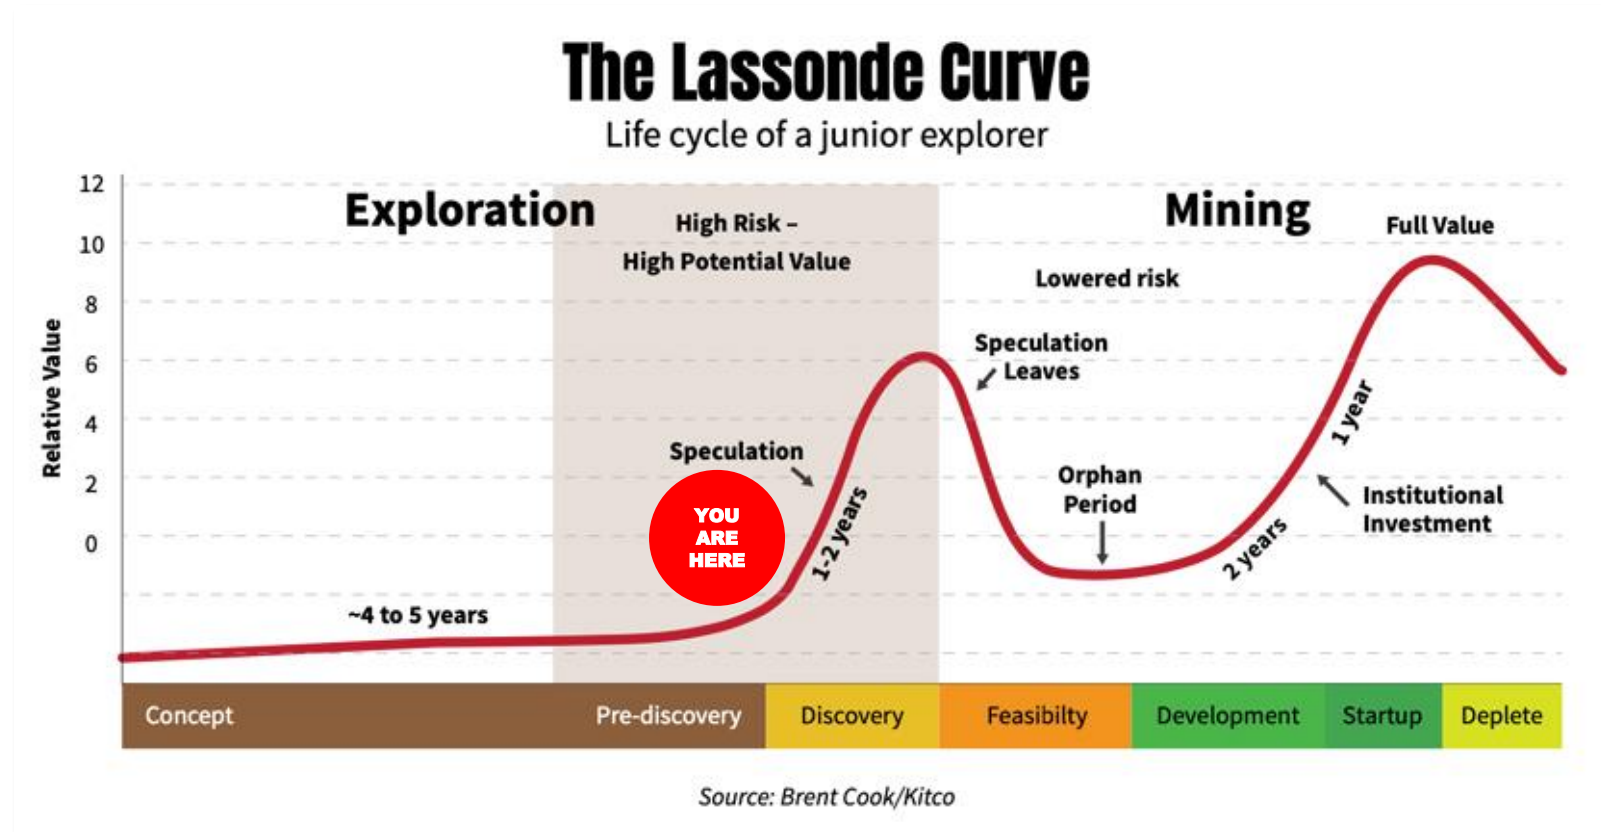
The Lassonde Curve
Life cycle of a junior explorer

Relative Value
12
10
8
6
4
2
0

Exploration

High Risk –
High Potential Value

Mining

Full Value

Lowered risk

Speculation
Leaves

Speculation

YOU
ARE
HERE

1-2 years

Orphan
Period

1 year

Institutional
Investment

2 years

~4 to 5 years

| Concept | Pre-discovery | Discovery | Feasibilty | Development | Startup | Deplete |
|---|---|---|---|---|---|---|

Source: Brent Cook/Kitco